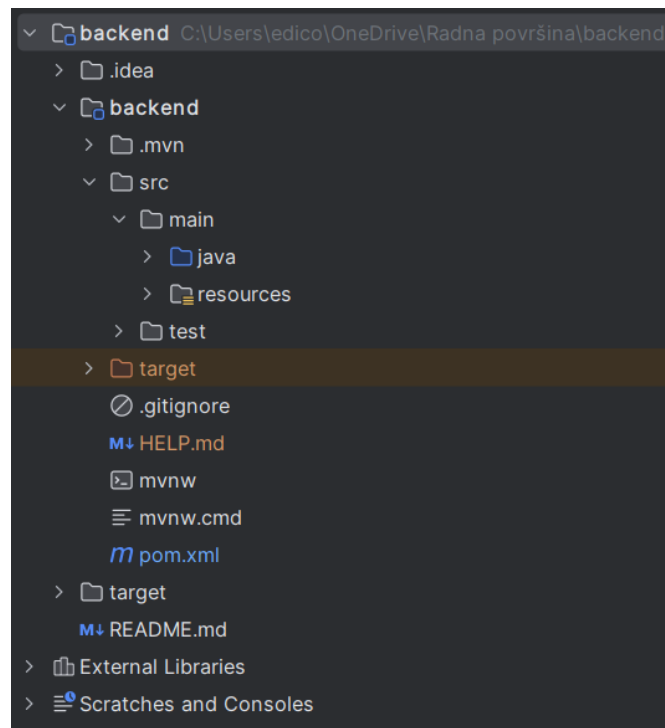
backend C:\Users\edico\OneDrive\Radna površina\backend
.idea
backend
.mvn
src
main
java
resources
test
target
.gitignore
M↓ HELP.md
mvnw
mvnw.cmd
m pom.xml
target
M↓ README.md
External Libraries
Scratches and Consoles